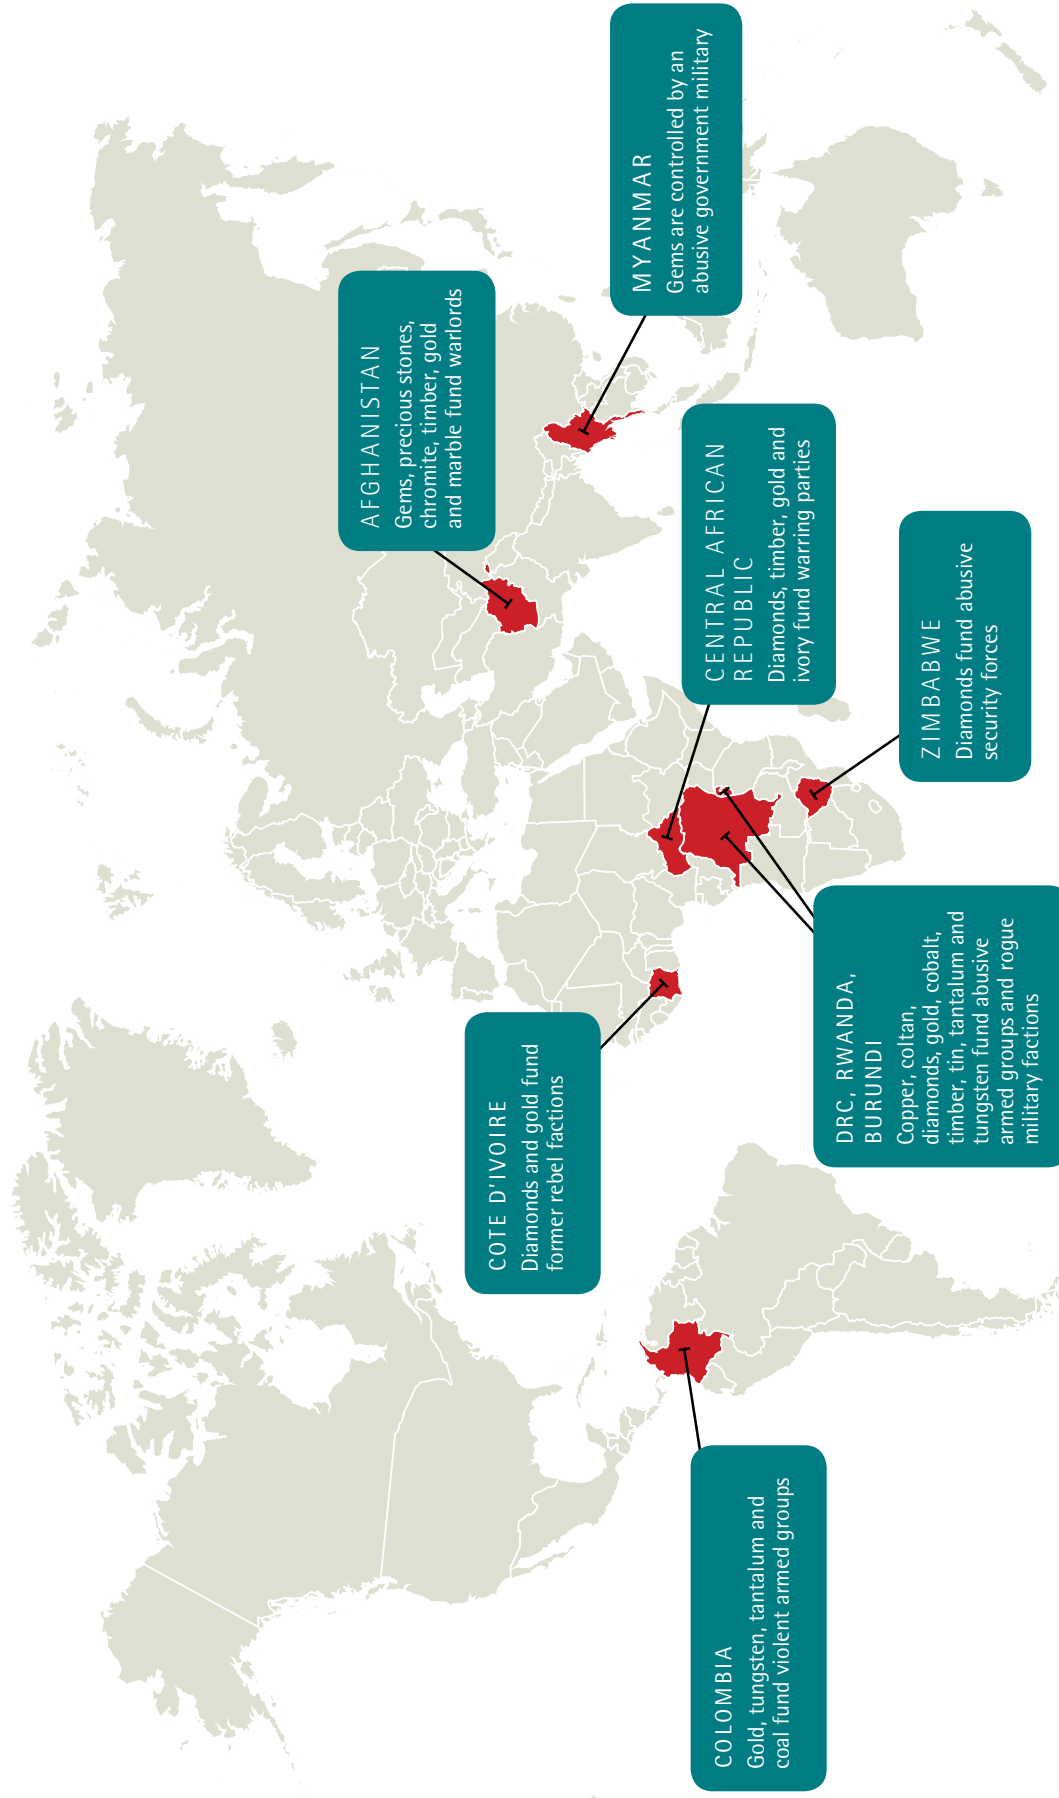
MYANMAR
Gems are controlled by an abusive government military

AFGHANISTAN
Gems, precious stones, chromite, timber, gold and marble fund warlords

CENTRAL AFRICAN REPUBLIC
Diamonds, timber, gold and ivory fund warring parties

ZIMBABWE
Diamonds fund abusive security forces

DRC, RWANDA, BURUNDI
Copper, coltan, diamonds, gold, cobalt, timber, tin, tantalum and tungsten fund abusive armed groups and rogue military factions

COTE D'IVOIRE
Diamonds and gold fund former rebel factions

COLOMBIA
Gold, tungsten, tantalum and coal fund violent armed groups